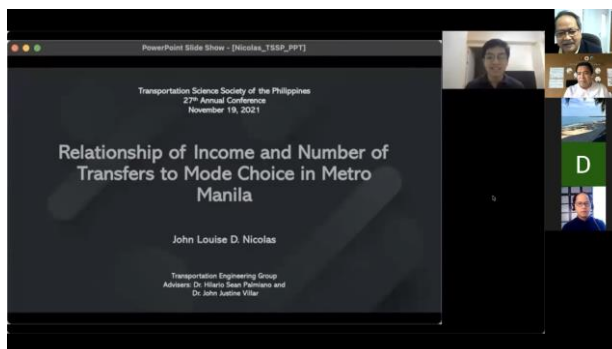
PowerPoint Slide Show - [Nicolas_TSSP_PPT]

Transportation Science Society of the Philippines
27th Annual Conference
November 19, 2021

Relationship of Income and Number of Transfers to Mode Choice in Metro Manila

John Louise D. Nicolas

Transportation Engineering Group
Advisers: Dr. Hilario Sean Palmiano and Dr. John Justine Villar

D